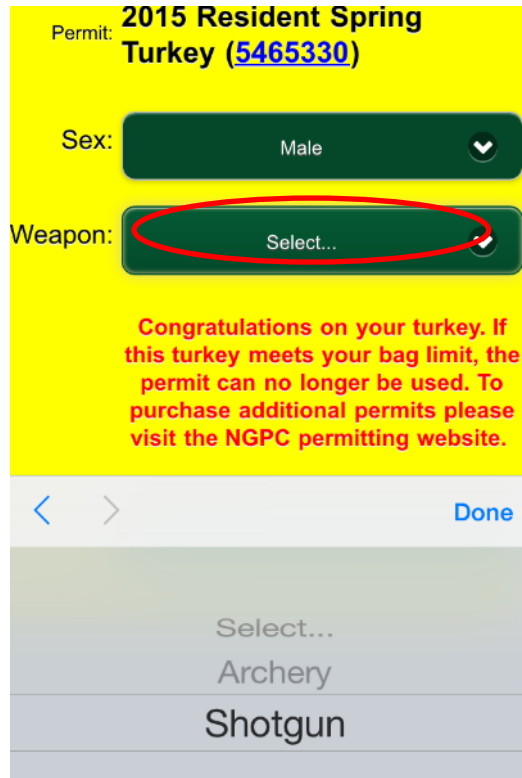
Permit: 2015 Resident Spring Turkey (5465330)

Sex: Male

Weapon: Select...

Congratulations on your turkey. If this turkey meets your bag limit, the permit can no longer be used. To purchase additional permits please visit the NGPC permitting website.

< > Done

Select...

Archery

Shotgun